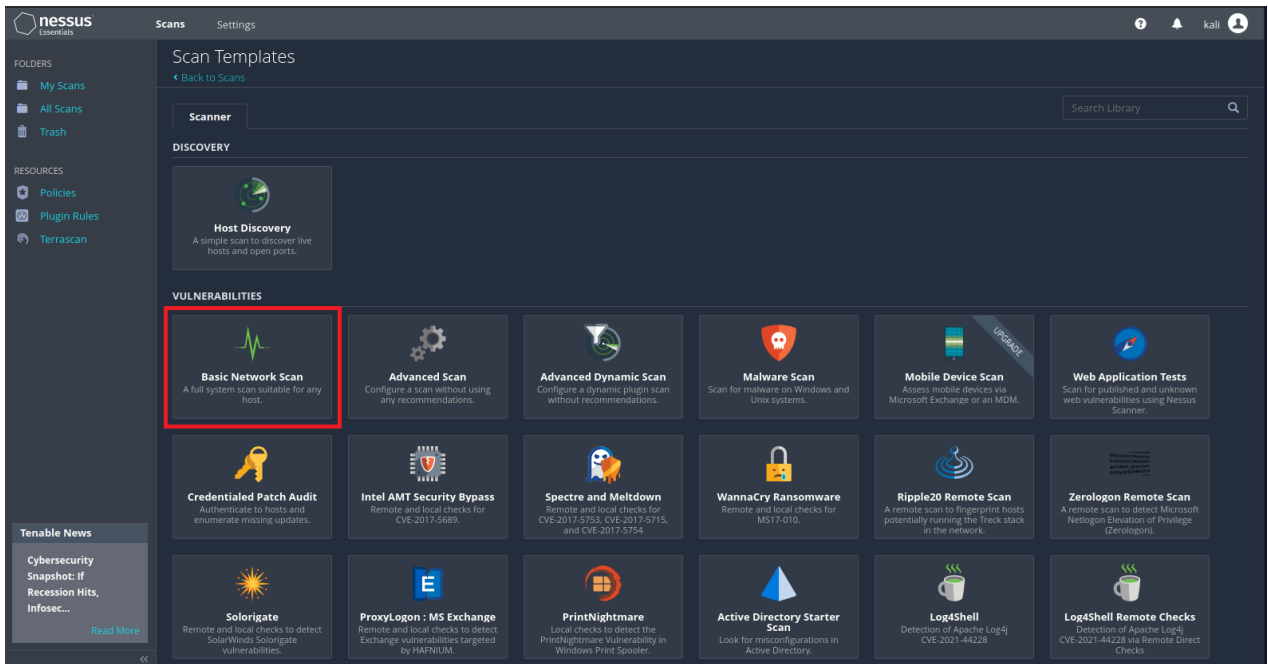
nessus Essentials

Scans Settings

kali

FOLDERS
My Scans
All Scans
Trash

RESOURCES
Policies
Plugin Rules
Terrascan

Tenable News

Cybersecurity Snapshot: If Recession Hits, Infosec...

Read More

Scan Templates
< Back to Scans

Scanner

Search Library

DISCOVERY

Host Discovery
A simple scan to discover live hosts and open ports.

VULNERABILITIES

Basic Network Scan
A full system scan suitable for any host.

Advanced Scan
Configure a scan without using any recommendations.

Advanced Dynamic Scan
Configure a dynamic plugin scan without recommendations.

Malware Scan
Scan for malware on Windows and Unix systems.

UPGRADE

Mobile Device Scan
Assess mobile devices via Microsoft Exchange or an MDM.

Web Application Tests
Scan for published and unknown web vulnerabilities using Nessus Scanner.

Credentialed Patch Audit
Authenticate to hosts and enumerate missing updates.

Intel AMT Security Bypass
Remote and local checks for CVE-2017-5689.

Spectre and Meltdown
Remote and local checks for CVE-2017-5753, CVE-2017-5715, and CVE-2017-5754

WannaCry Ransomware
Remote and local checks for MS17-010.

Ripple20 Remote Scan
A remote scan to fingerprint hosts potentially running the Treck stack in the network.

Zerologon Remote Scan
A remote scan to detect Microsoft Netlogon Elevation of Privilege (Zerologon).

Solorigate
Remote and local checks to detect SolarWinds Solorigate vulnerabilities.

ProxyLogon : MS Exchange
Remote and local checks to detect Exchange vulnerabilities targeted by HAFNIUM.

PrintNightmare
Local checks to detect the PrintNightmare Vulnerability in Windows Print Spooler.

Active Directory Starter Scan
Look for misconfigurations in Active Directory.

Log4Shell
Detection of Apache Log4j CVE-2021-44228

Log4Shell Remote Checks
Detection of Apache Log4j CVE-2021-44228 via Remote Direct Checks